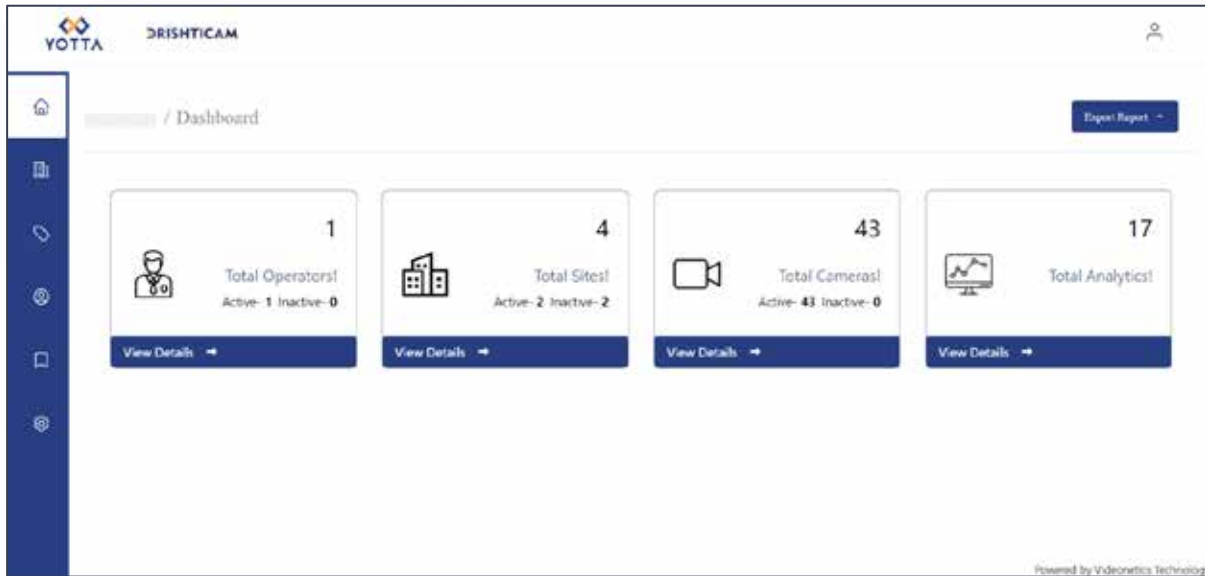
YOTTA DRISHTICAM

/ Dashboard

Export Report

1
Total Operators!
Active- 1 Inactive- 0
View Details

4
Total Sites!
Active- 2 Inactive- 2
View Details

43
Total Cameras!
Active- 43 Inactive- 0
View Details

17
Total Analytics!
View Details

Powered by Videonetics Technolog